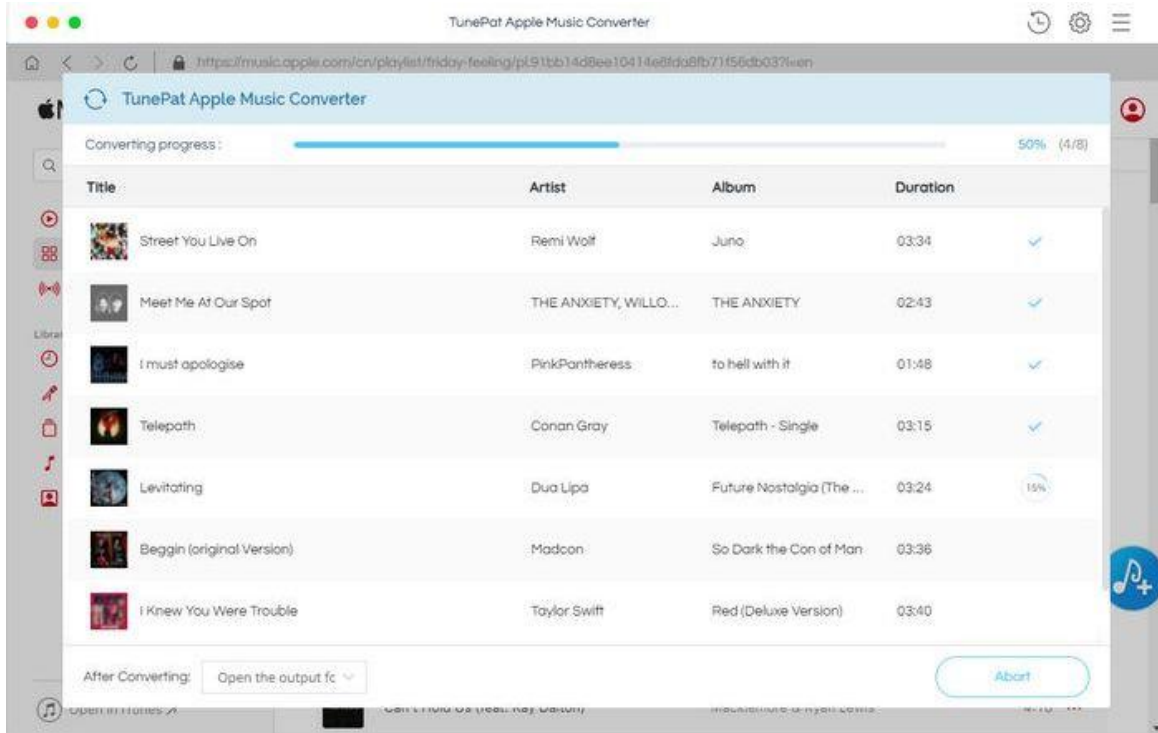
TunePat Apple Music Converter

https://music.apple.com/cn/playlist/friday-feeling/pl.91bb14d8ee10414e8fda8fb71f56db03?l=en

Librar

TunePat Apple Music Converter

Converting progress :

50% (4/8)

| Title | Artist | Album | Duration | |
|---|---|---|---|---|
| Street You Live On | Remi Wolf | Juno | 03:34 | |
| Meet Me At Our Spot | THE ANXIETY, WILLO... | THE ANXIETY | 02:43 | |
| I must apologise | PinkPantheress | to hell with it | 01:48 | |
| Telepath | Conan Gray | Telepath - Single | 03:15 | |
| Levitating | Dua Lipa | Future Nostalgia (The ... | 03:24 | 15% |
| Beggin (original Version) | Madcon | So Dark the Con of Man | 03:36 | |
| I Knew You Were Trouble | Taylor Swift | Red (Deluxe Version) | 03:40 | |

After Converting: Open the output fo

Abort

Open in iTunes ↗

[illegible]